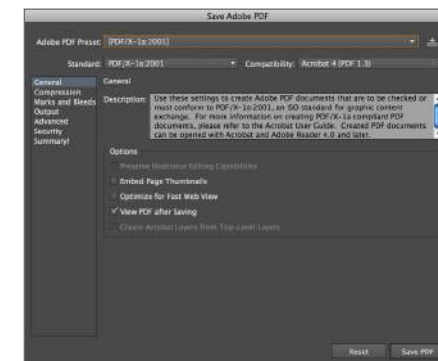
Save Adobe PDF

Adobe PDF Preset: [PDF/X-1a:2001]

Standard: PDF/X-1a:2001

Compatibility: Acrobat 4 (PDF 1.3)

General
Compression
Marks and Bleeds
Output
Advanced
Security
Summary!

General

Description: Use these settings to create Adobe PDF documents that are to be checked or must conform to PDF/X-1a:2001, an ISO standard for graphic content exchange. For more information on creating PDF/X-1a compliant PDF documents, please refer to the Acrobat User Guide. Created PDF documents can be opened with Acrobat and Adobe Reader 4.0 and later.

Options

Preserve Illustrator Editing Capabilities

Embed Page Thumbnails

Optimize for Fast Web View

✓ View PDF after Saving

Create Acrobat Layers from Top-Level Layers

Reset

Save PDF